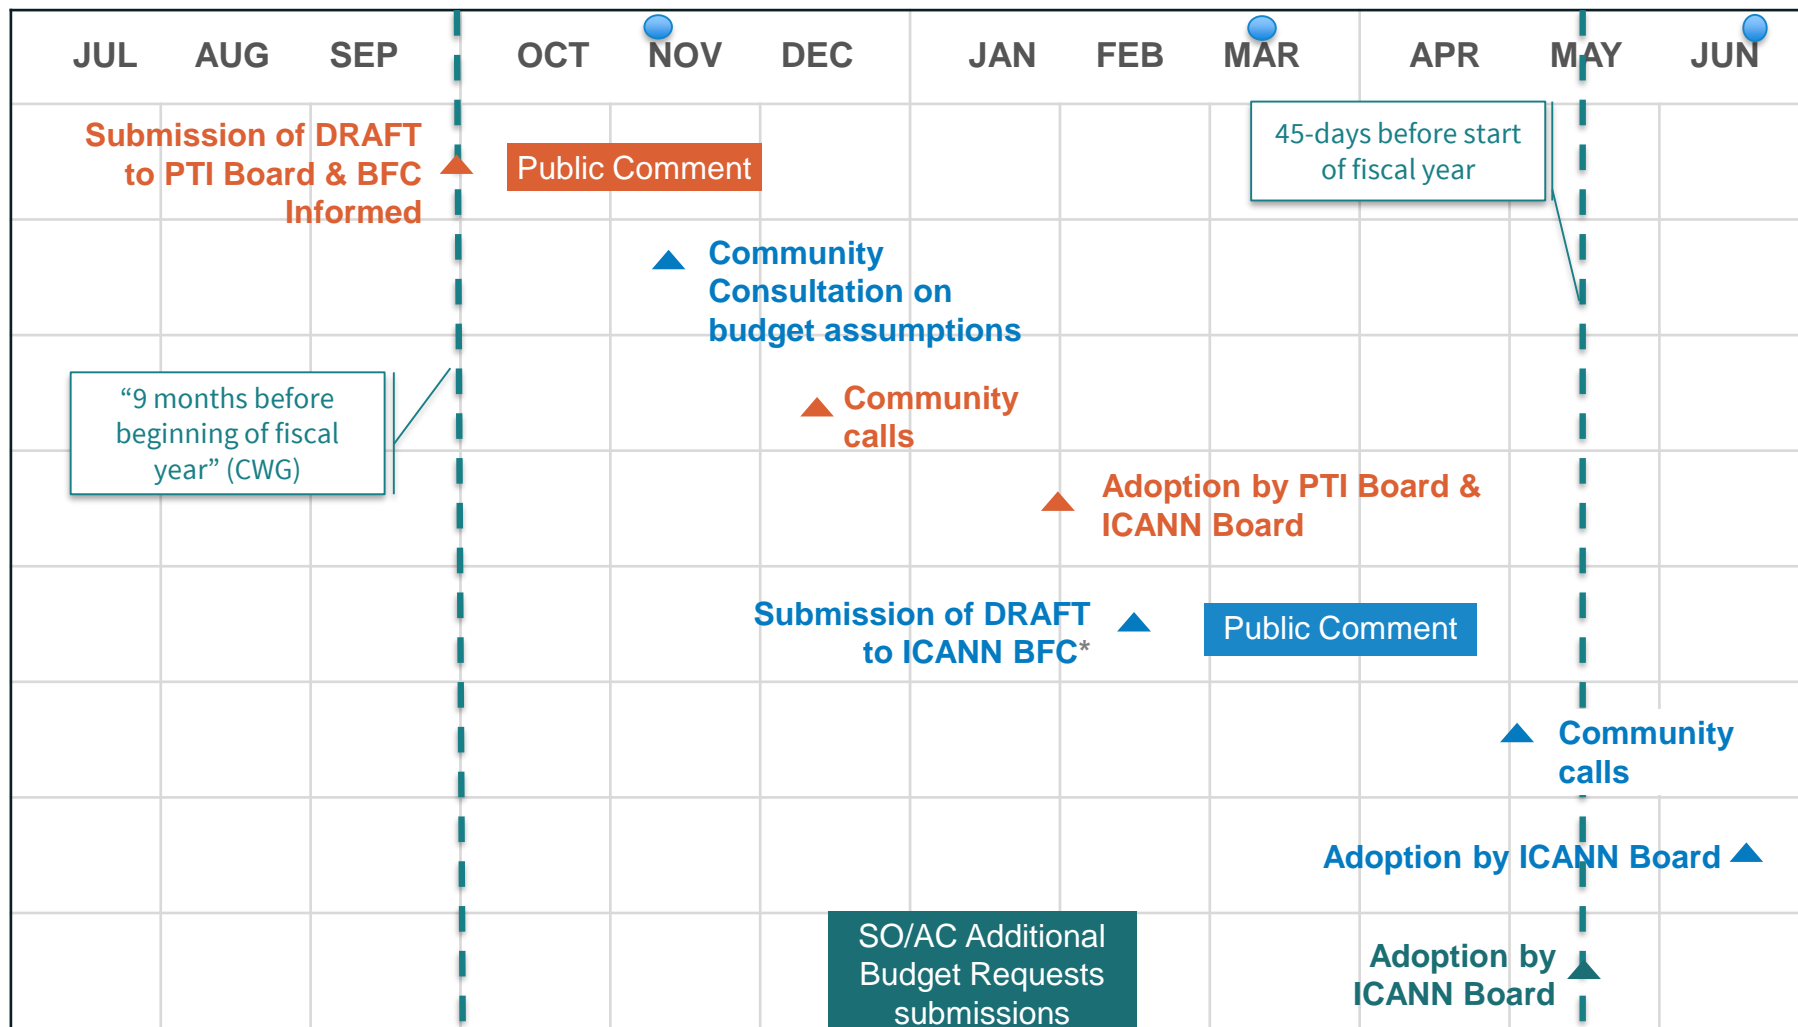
JUL AUG SEP OCT NOV DEC JAN FEB MAR APR MAY JUN

Submission of DRAFT to PTI Board & BFC Informed

Public Comment

45-days before start of fiscal year

Community Consultation on budget assumptions

“9 months before beginning of fiscal year” (CWG)

Community calls

Adoption by PTI Board & ICANN Board

Submission of DRAFT to ICANN BFC*

Public Comment

Community calls

Adoption by ICANN Board

SO/AC Additional Budget Requests submissions

Adoption by ICANN Board